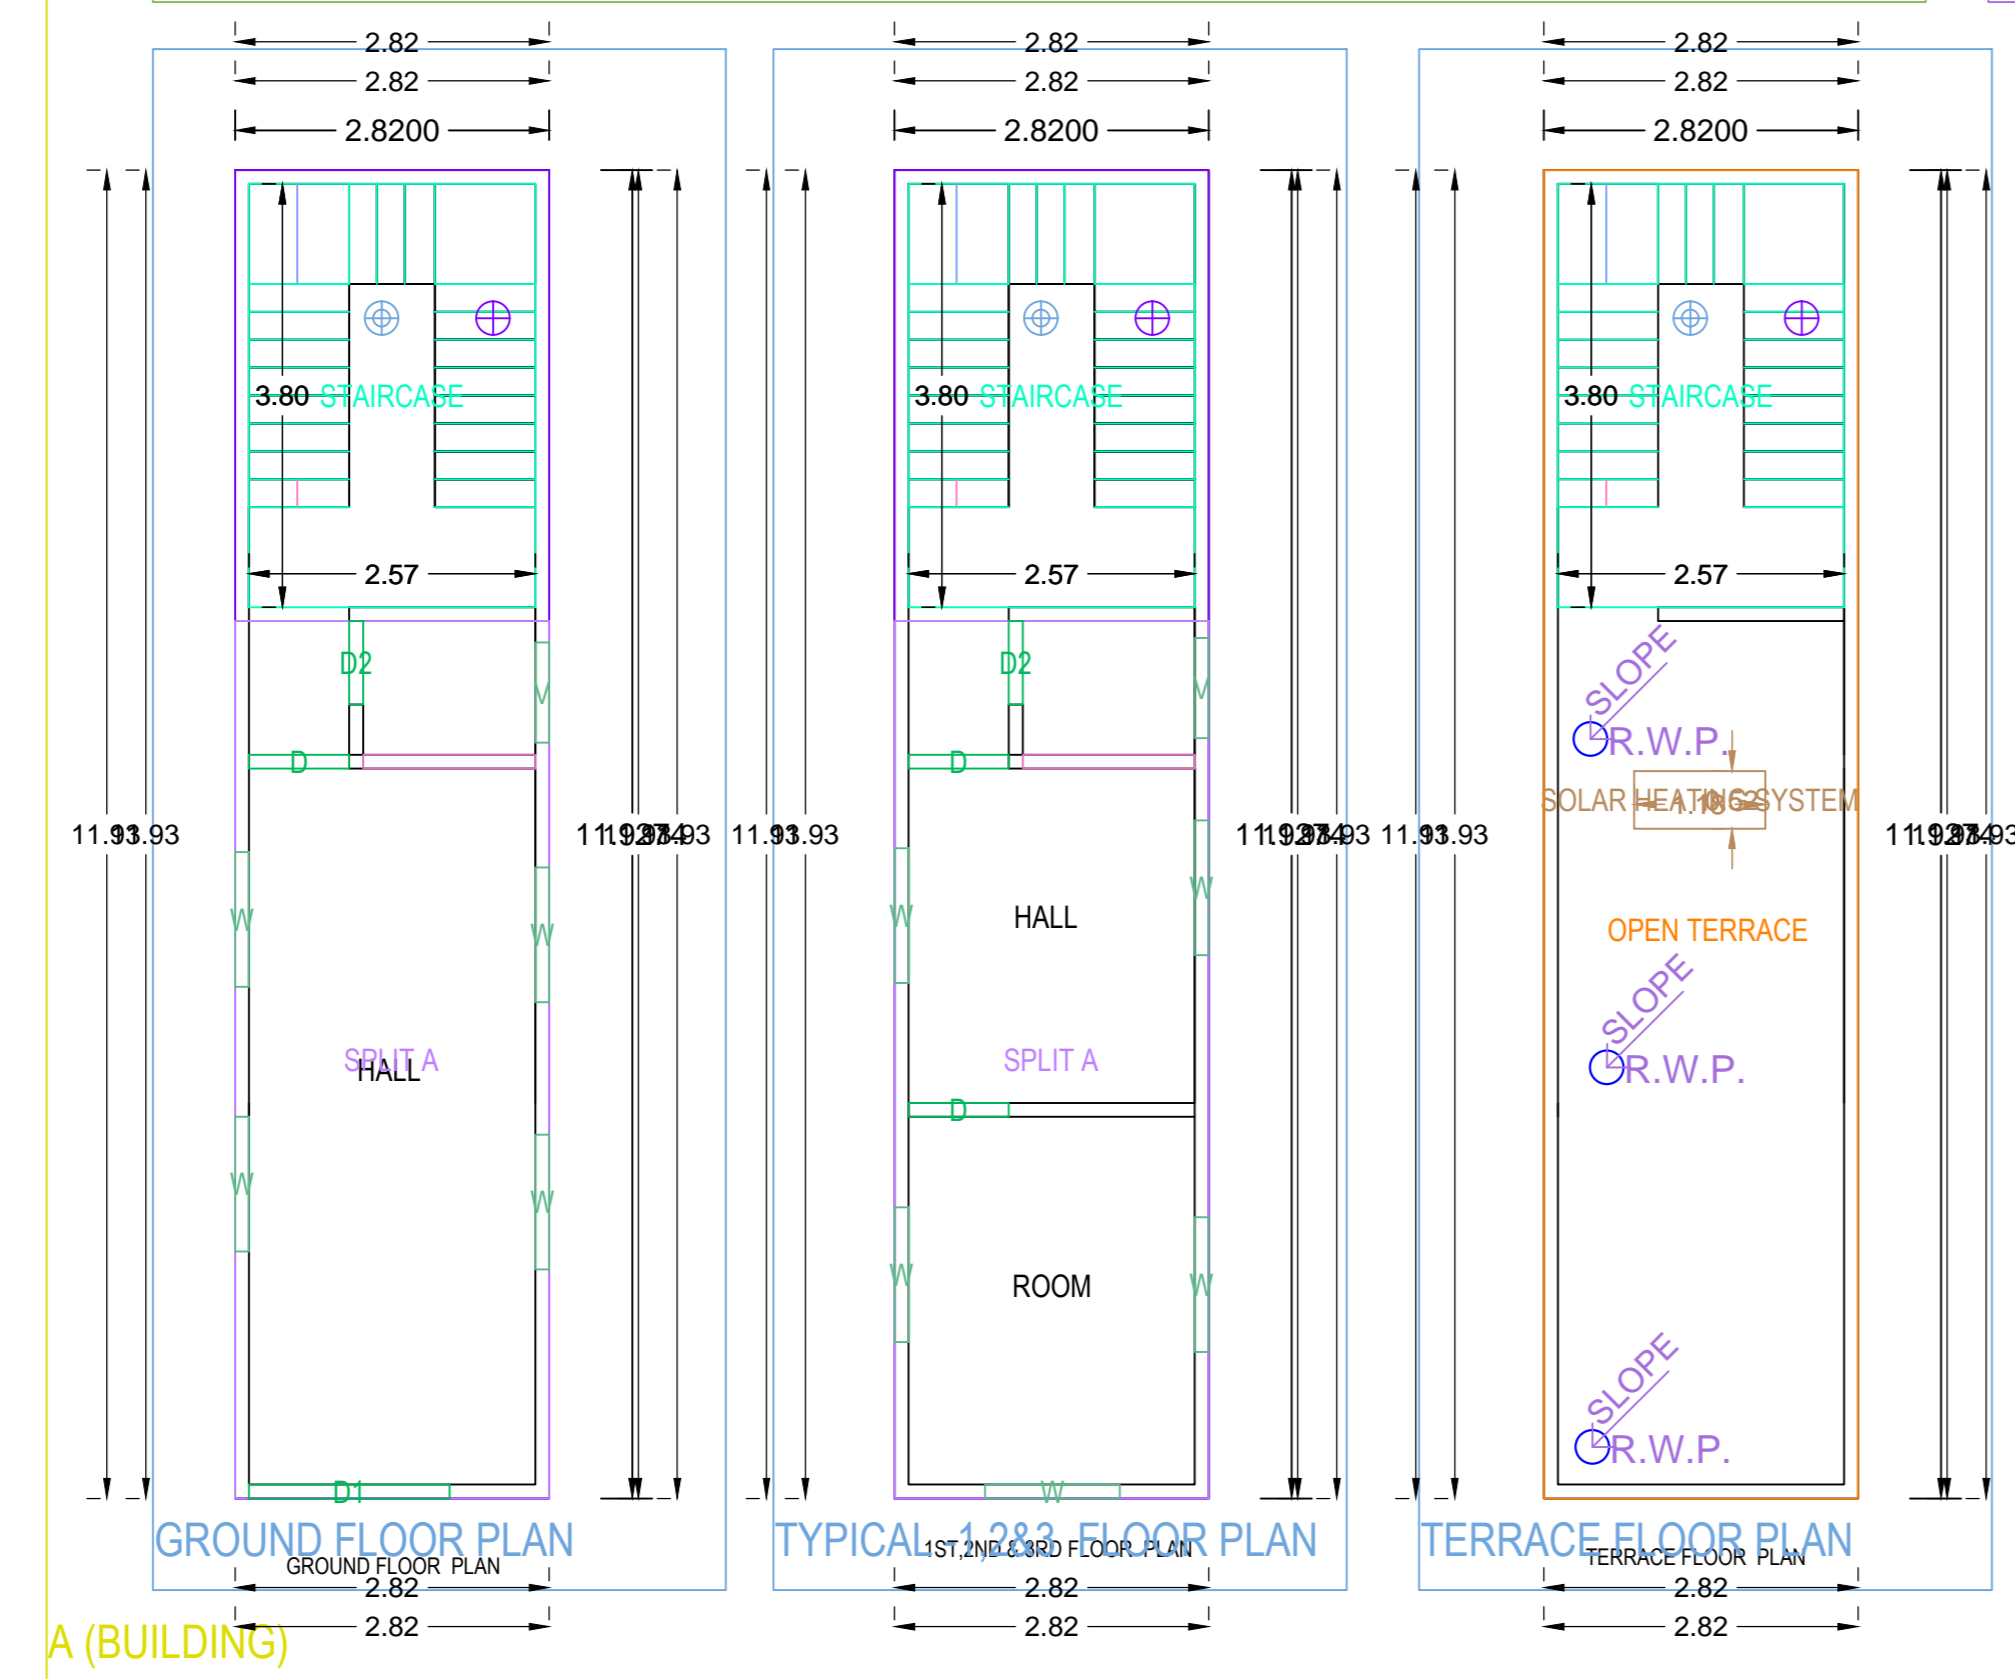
2.82
2.82
2.8200
11.93
11.93
3.80 STAIRCASE
2.57
D2
D
W
W
W
W
SPLIT A
HALL
D1
11.93
11.93
11.93
GROUND FLOOR PLAN
GROUND FLOOR PLAN
2.82
2.82

2.82
2.82
2.8200
11.93
11.93
3.80 STAIRCASE
2.57
D2
D
W
W
HALL
SPLIT A
D
W
W
ROOM
W
11.93
11.93
11.93
TYPICAL 1,2&3 FLOOR PLAN
1ST,2ND & 3RD FLOOR PLAN
2.82
2.82

2.82
2.82
2.8200
11.93
11.93
3.80 STAIRCASE
2.57
SLOPE
R.W.P.
SOLAR HEATING SYSTEM
1.16
OPEN TERRACE
SLOPE
R.W.P.
SLOPE
R.W.P.
11.93
11.93
11.93
TERRACE FLOOR PLAN
TERRACE FLOOR PLAN
2.82
2.82

A (BUILDING)